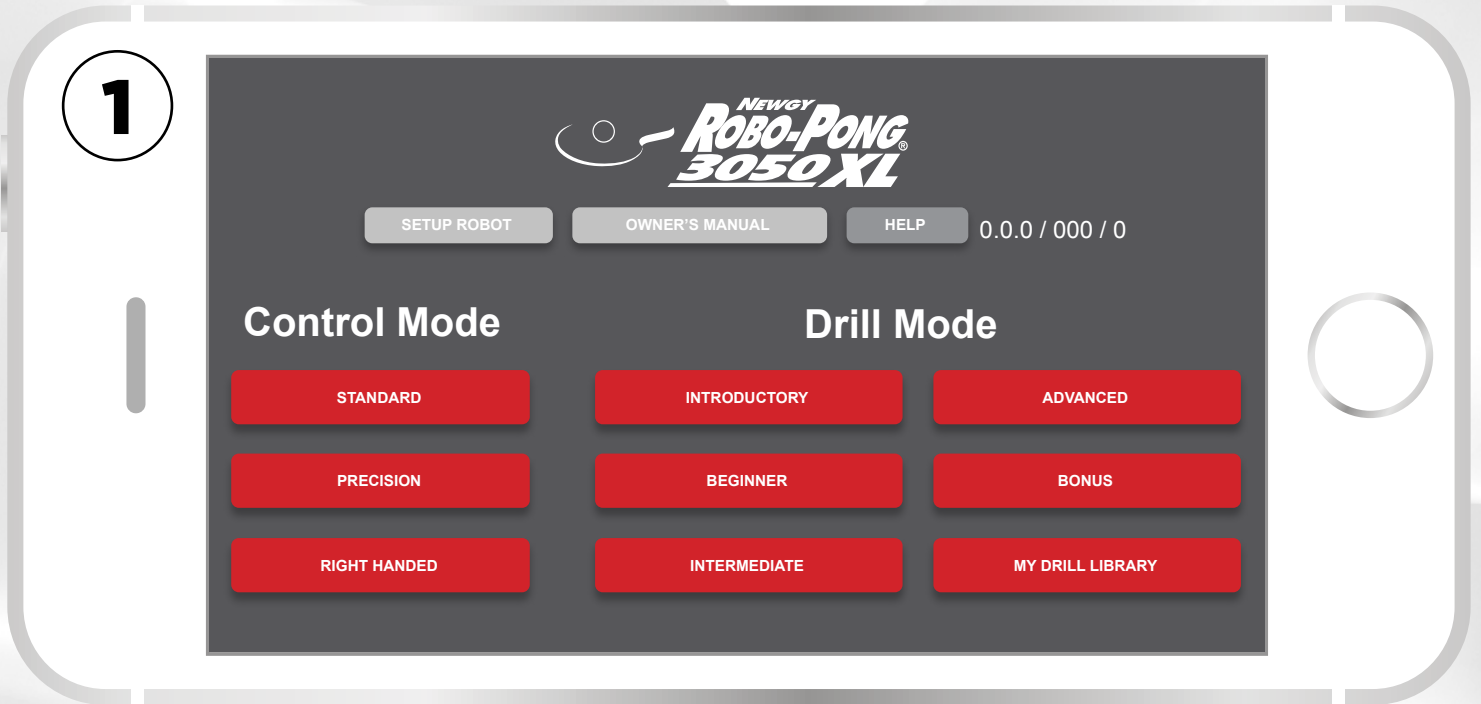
1

NEWGY ROBO-PONG® 3050XL

SETUP ROBOT
OWNER'S MANUAL
HELP
0.0.0 / 000 / 0

Control Mode

STANDARD
PRECISION
RIGHT HANDED

Drill Mode

INTRODUCTORY
ADVANCED
BEGINNER
BONUS
INTERMEDIATE
MY DRILL LIBRARY